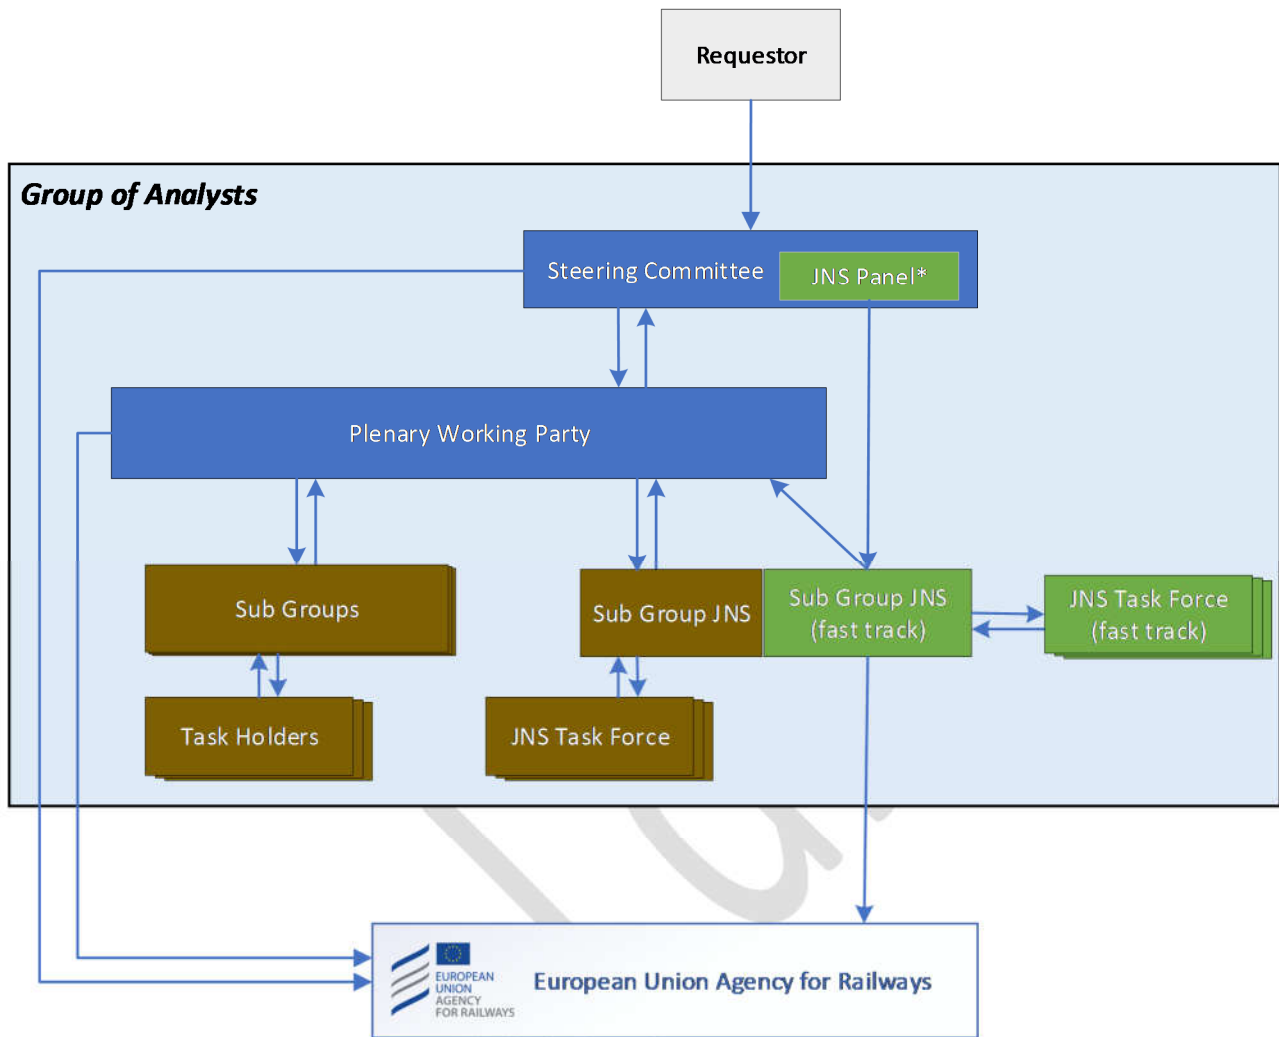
Requestor

Group of Analysts

Steering Committee

JNS Panel*

Plenary Working Party

Sub Groups

Sub Group JNS

Sub Group JNS (fast track)

JNS Task Force (fast track)

Task Holders

JNS Task Force

EUROPEAN UNION AGENCY FOR RAILWAYS

European Union Agency for Railways